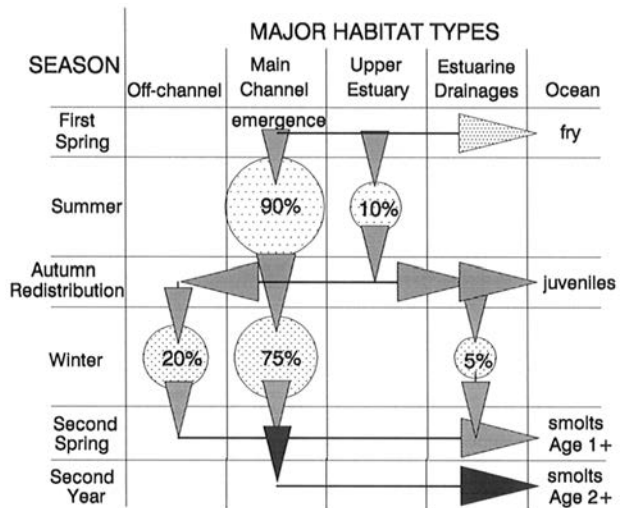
| SEASON | MAJOR HABITAT TYPES | | | | |
|---|---|---|---|---|---|
| | Off-channel | Main Channel | Upper Estuary | Estuarine Drainages | Ocean |
| First Spring | | emergence | | | fry |
| Summer | | 90% | 10% | | |
| Autumn Redistribution | | | | | juveniles |
| Winter | 20% | 75% | | 5% | |
| Second Spring | | | | | smolts Age 1+ |
| Second Year | | | | | smolts Age 2+ |